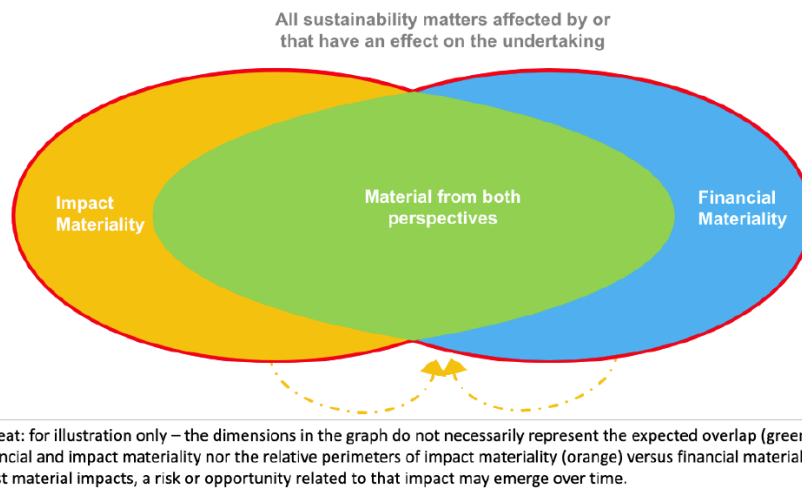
All sustainability matters affected by or that have an effect on the undertaking

Impact Materiality

Material from both perspectives

Financial Materiality

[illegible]eat: for illustration only – the dimensions in the graph do not necessarily represent the expected overlap (gree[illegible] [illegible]ncial and impact materiality nor the relative perimeters of impact materiality (orange) versus financial material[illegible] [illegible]t material impacts, a risk or opportunity related to that impact may emerge over time.